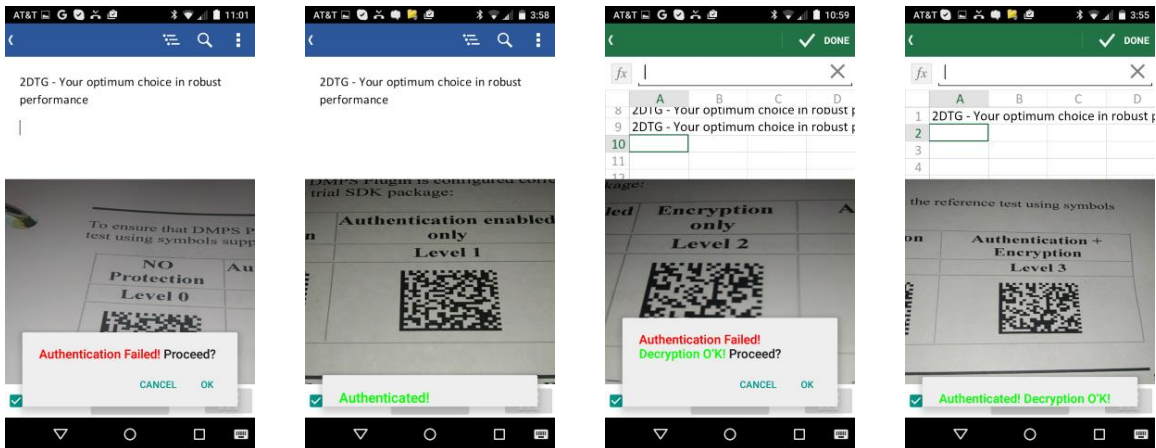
AT&T 11:01

2DTG - Your optimum choice in robust performance

To ensure that DMPS P test using symbols supp

| NO Protection | Au |
|---|---|
| Level 0 | |

Authentication Failed! Proceed?

CANCEL OK

AT&T 3:58

2DTG - Your optimum choice in robust performance

DMPS Plugin is configured corre trial SDK package:

| n | Authentication enabled only |
|---|---|
| | Level 1 |

Authenticated!

AT&T 10:59

DONE

$fx$

| | A | B | C | D |
|---|---|---|---|---|
| 8 | 2DTG - Your optimum choice in robust p | | | |
| 9 | 2DTG - Your optimum choice in robust p | | | |
| 10 | | | | |
| 11 | | | | |

kage:

| led | Encryption only | A |
|---|---|---|
| | Level 2 | |

Authentication Failed!
Decryption O'K! Proceed?

CANCEL OK

AT&T 3:55

DONE

$fx$

| | A | B | C | D |
|---|---|---|---|---|
| 1 | 2DTG - Your optimum choice in robust p | | | |
| 2 | | | | |
| 3 | | | | |
| 4 | | | | |

the reference test using symbols

| on | Authentication + Encryption |
|---|---|
| | Level 3 |

Authenticated! Decryption O'K!